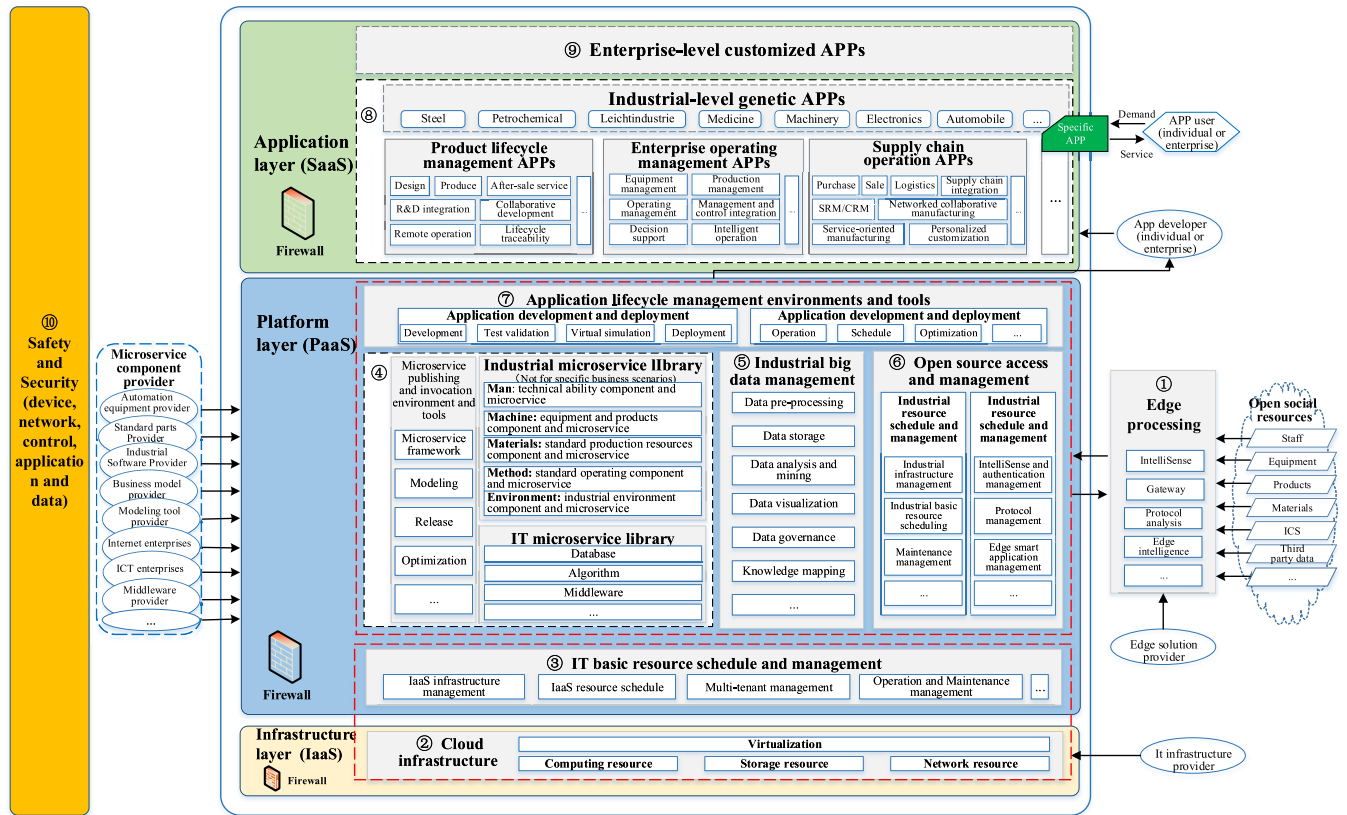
⑩ Safety and Security (device, network, control, application and data)

Microservice component provider
Automation equipment provider
Standard parts Provider
Industrial Software Provider
Business model provider
Modeling tool provider
Internet enterprises
ICT enterprises
Middleware provider
...

⑨ Enterprise-level customized APPs

Application layer (SaaS)

Firewall

⑧

Industrial-level genetic APPs
Steel | Petrochemical | Leichtindustrie | Medicine | Machinery | Electronics | Automobile | ...

Product lifecycle management APPs
Design | Produce | After-sale service
R&D integration | Collaborative development
Remote operation | Lifecycle traceability
...

Enterprise operating management APPs
Equipment management | Production management
Operating management | Management and control integration
Decision support | Intelligent operation
...

Supply chain operation APPs
Purchase | Sale | Logistics | Supply chain integration
SRM/CRM | Networked collaborative manufacturing
Service-oriented manufacturing | Personalized customization
...

...

Specific APP
Demand
Service
APP user (individual or enterprise)
App developer (individual or enterprise)

Platform layer (PaaS)

⑦ Application lifecycle management environments and tools
Application development and deployment
Development | Test validation | Virtual simulation | Deployment
Application development and deployment
Operation | Schedule | Optimization | ...

④
Microservice publishing and invocation environment and tools
Microservice framework
Modeling
Release
Optimization
...

Industrial microservice library
(Not for specific business scenarios)
Man: technical ability component and microservice
Machine: equipment and products component and microservice
Materials: standard production resources component and microservice
Method: standard operating component and microservice
Environment: industrial environment component and microservice

IT microservice library
Database
Algorithm
Middleware
...

⑤ Industrial big data management
Data pre-processing
Data storage
Data analysis and mining
Data visualization
Data governance
Knowledge mapping
...

⑥ Open source access and management
Industrial resource schedule and management
Industrial infrastructure management
Industrial basic resource scheduling
Maintenance management
...
Industrial resource schedule and management
IntelliSense and authentication management
Protocol management
Edge smart application management
...

Firewall

③ IT basic resource schedule and management
IaaS infrastructure management | IaaS resource schedule | Multi-tenant management | Operation and Maintenance management | ...

Infrastructure layer (IaaS)
Firewall
② Cloud infrastructure
Virtualization
Computing resource | Storage resource | Network resource

① Edge processing
IntelliSense
Gateway
Protocol analysis
Edge intelligence
...

Open social resources
Staff
Equipment
Products
Materials
ICS
Third party data
...

Edge solution provider
It infrastructure provider